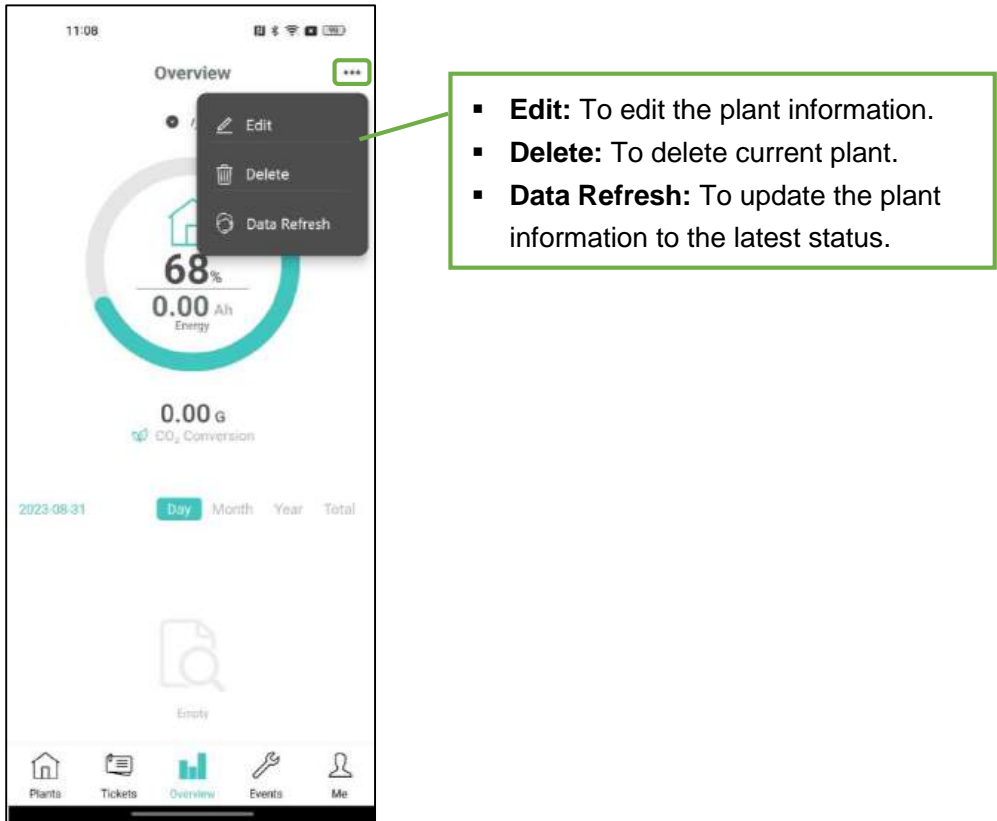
11:08

Overview

•••

Edit

Delete

Data Refresh

68%

0.00 Ah

Energy

0.00 G

$CO_2$ Conversion

2023-08-31

Day Month Year Total

Empty

Plants Tickets Overview Events Me

- **Edit:** To edit the plant information.
- **Delete:** To delete current plant.
- **Data Refresh:** To update the plant information to the latest status.